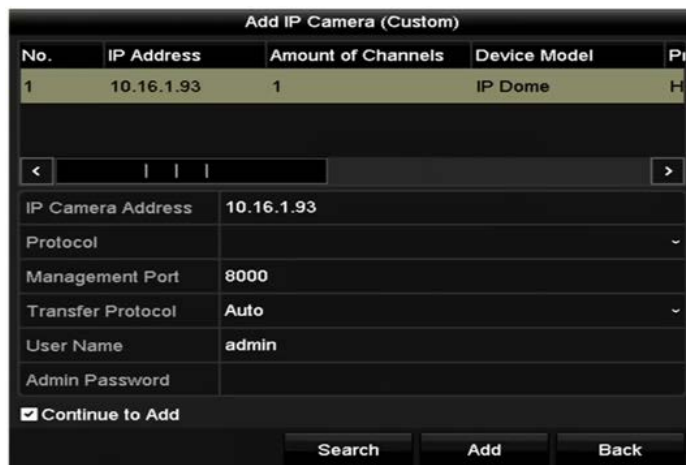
Add IP Camera (Custom)

| No. | IP Address | Amount of Channels | Device Model | Pr |
|---|---|---|---|---|
| 1 | 10.16.1.93 | 1 | IP Dome | H |

| IP Camera Address | 10.16.1.93 |
|---|---|
| Protocol | |
| Management Port | 8000 |
| Transfer Protocol | Auto |
| User Name | admin |
| Admin Password | |

Continue to Add

Search Add Back